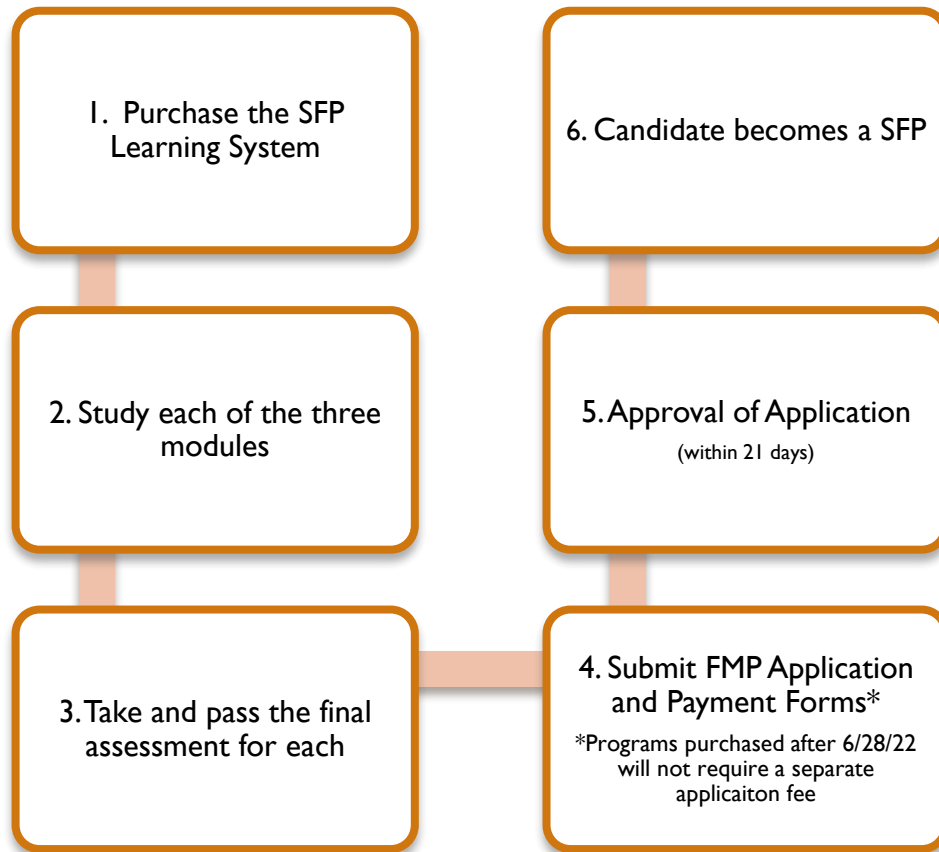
1. Purchase the SFP Learning System

2. Study each of the three modules

3. Take and pass the final assessment for each

4. Submit FMP Application and Payment Forms*

*Programs purchased after 6/28/22 will not require a separate applicaiton fee

5. Approval of Application

(within 21 days)

6. Candidate becomes a SFP